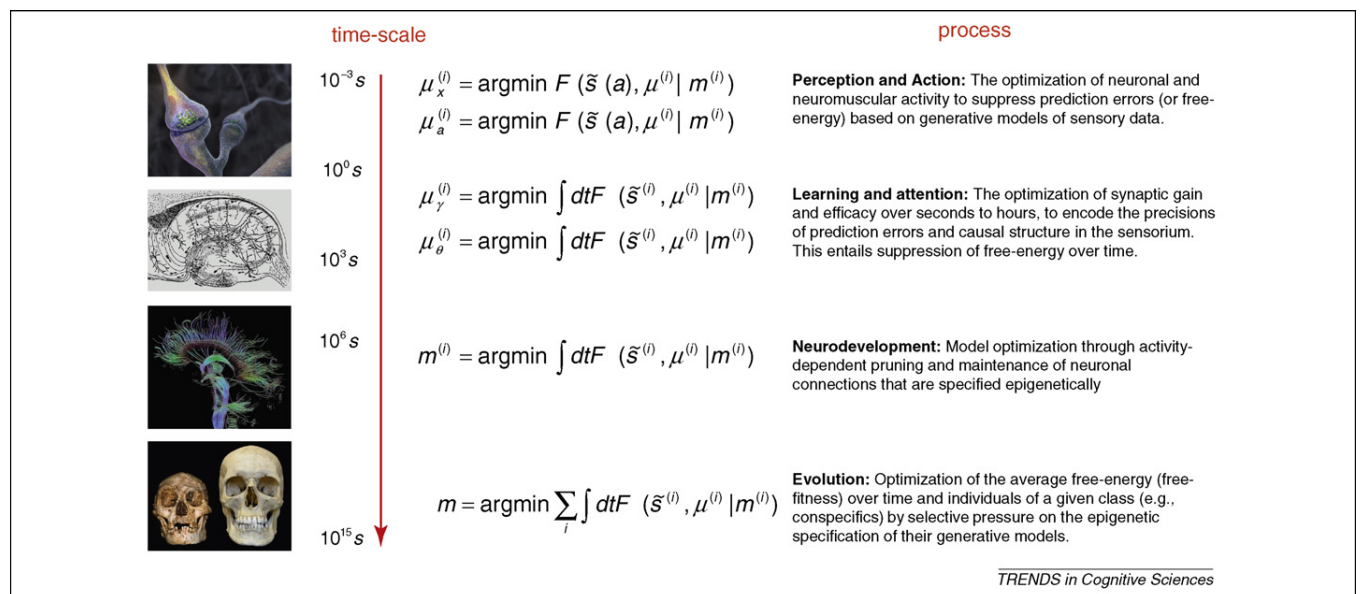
time-scale

process

$10^{-3}s$

$\mu_x^{(i)} = \text{argmin } F\ (\tilde{s}\ (a), \mu^{(i)} |\ m^{(i)})$

$\mu_a^{(i)} = \text{argmin } F\ (\tilde{s}\ (a), \mu^{(i)} |\ m^{(i)})$

**Perception and Action:** The optimization of neuronal and neuromuscular activity to suppress prediction errors (or free-energy) based on generative models of sensory data.

$10^{0}s$

$\mu_\gamma^{(i)} = \text{argmin} \int dtF\ (\tilde{s}^{(i)}, \mu^{(i)} | m^{(i)})$

$\mu_\theta^{(i)} = \text{argmin} \int dtF\ (\tilde{s}^{(i)}, \mu^{(i)} | m^{(i)})$

**Learning and attention:** The optimization of synaptic gain and efficacy over seconds to hours, to encode the precisions of prediction errors and causal structure in the sensorium. This entails suppression of free-energy over time.

$10^{3}s$

$10^{6}s$

$m^{(i)} = \text{argmin} \int dtF\ (\tilde{s}^{(i)}, \mu^{(i)} | m^{(i)})$

**Neurodevelopment:** Model optimization through activity-dependent pruning and maintenance of neuronal connections that are specified epigenetically

$m = \text{argmin} \sum_i \int dtF\ (\tilde{s}^{(i)}, \mu^{(i)} | m^{(i)})$

**Evolution:** Optimization of the average free-energy (free-fitness) over time and individuals of a given class (e.g., conspecifics) by selective pressure on the epigenetic specification of their generative models.

$10^{15}s$

TRENDS in Cognitive Sciences